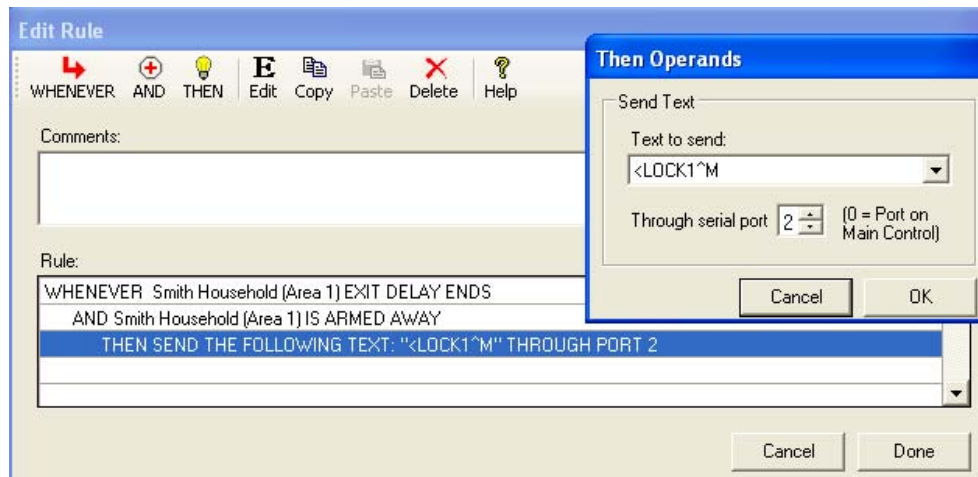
Edit Rule

WHENEVER AND THEN Edit Copy Paste Delete Help

Comments:

Rule:

WHENEVER Smith Household (Area 1) EXIT DELAY ENDS
AND Smith Household (Area 1) IS ARMED AWAY
THEN SEND THE FOLLOWING TEXT: "<LOCK1^M" THROUGH PORT 2

Cancel Done

Then Operands

Send Text

Text to send:

<LOCK1^M

Through serial port 2 (0 = Port on Main Control)

Cancel OK